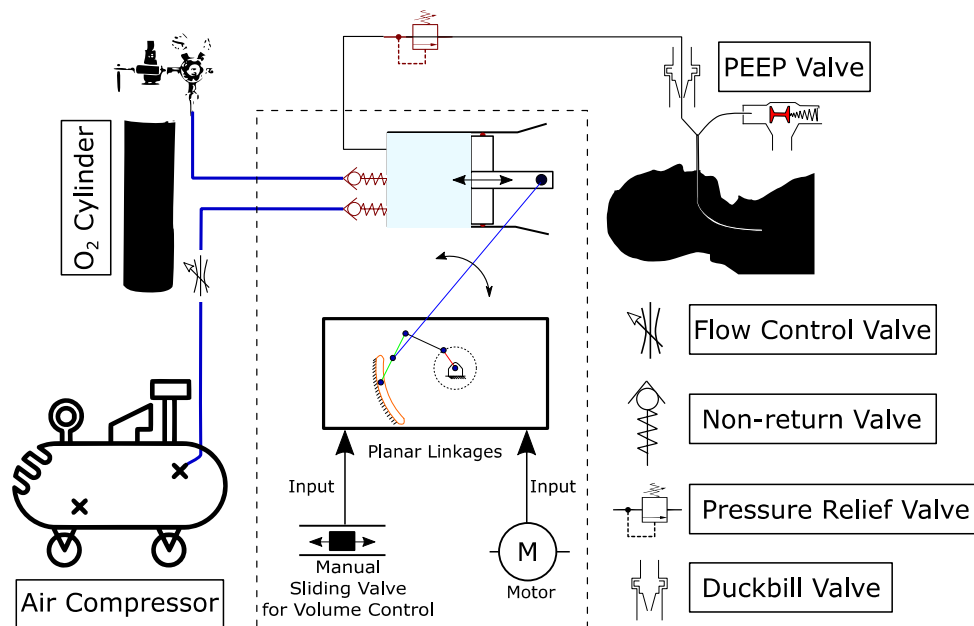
PEEP Valve

$O_2$ Cylinder

Flow Control Valve

Non-return Valve

Planar Linkages

Pressure Relief Valve

Input

Input

M

Duckbill Valve

Manual Sliding Valve for Volume Control

Motor

Air Compressor